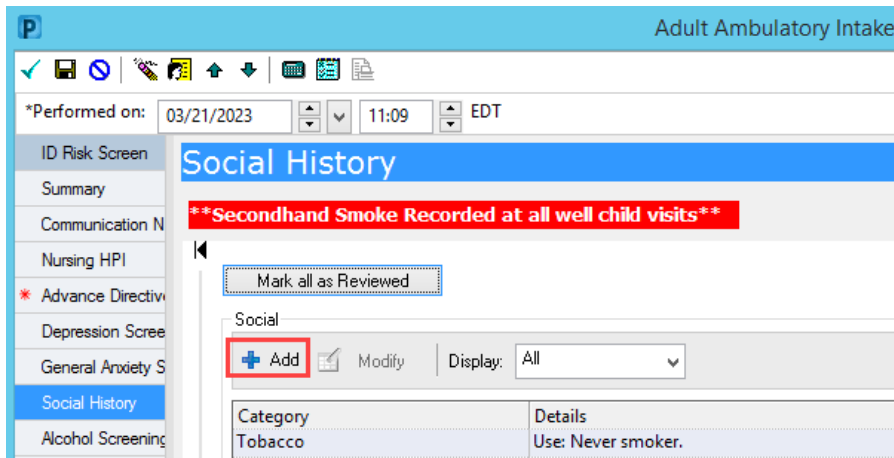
P

Adult Ambulatory Intake

*Performed on: 03/21/2023 11:09 EDT

ID Risk Screen
Summary
Communication N
Nursing HPI
* Advance Directiv
Depression Scree
General Anxiety S
Social History
Alcohol Screening

Social History

**Secondhand Smoke Recorded at all well child visits**

Mark all as Reviewed

Social

Add Modify Display: All

| Category | Details |
|---|---|
| Tobacco | Use: Never smoker. |